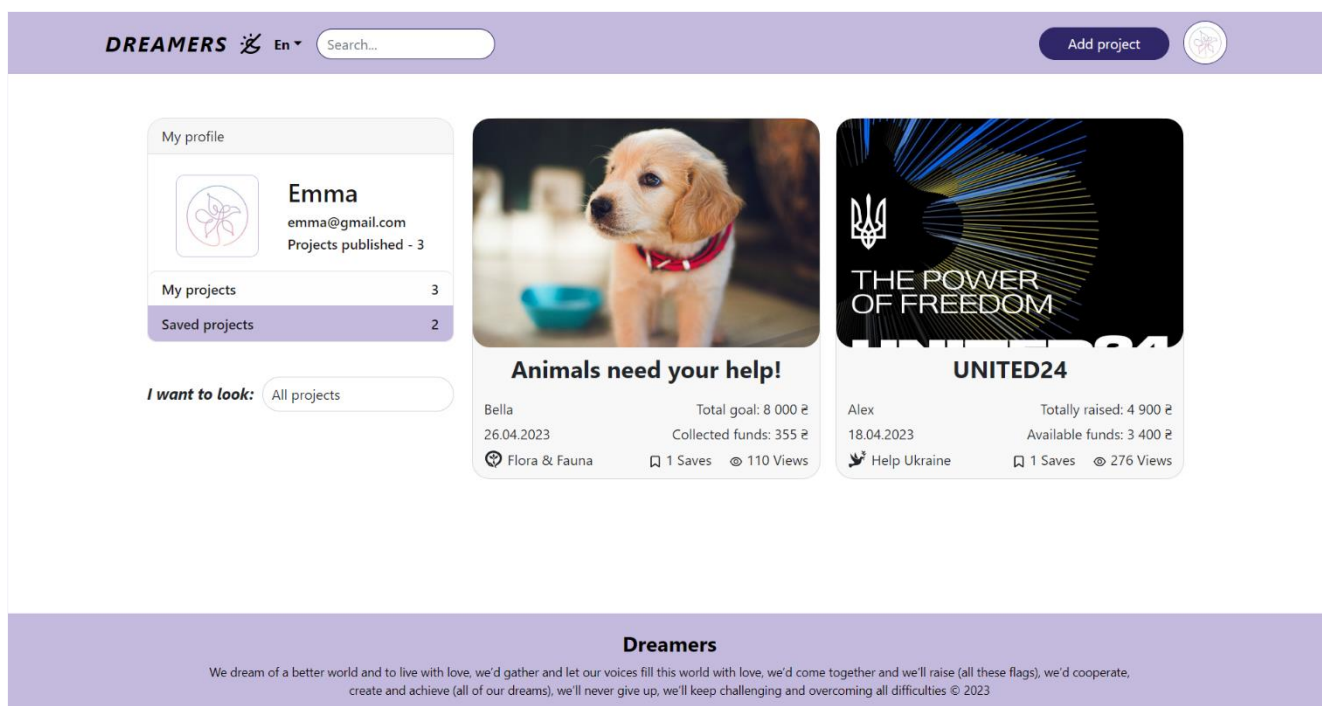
DREAMERS En
Search...
Add project

My profile
Emma
emma@gmail.com
Projects published - 3
My projects 3
Saved projects 2

I want to look: All projects

Animals need your help!
Bella
Total goal: 8 000 ₴
26.04.2023
Collected funds: 355 ₴
Flora & Fauna
1 Saves
110 Views

THE POWER OF FREEDOM
UNITED24
Alex
Totally raised: 4 900 ₴
18.04.2023
Available funds: 3 400 ₴
Help Ukraine
1 Saves
276 Views

Dreamers
We dream of a better world and to live with love, we'd gather and let our voices fill this world with love, we'd come together and we'll raise (all these flags), we'd cooperate, create and achieve (all of our dreams), we'll never give up, we'll keep challenging and overcoming all difficulties © 2023